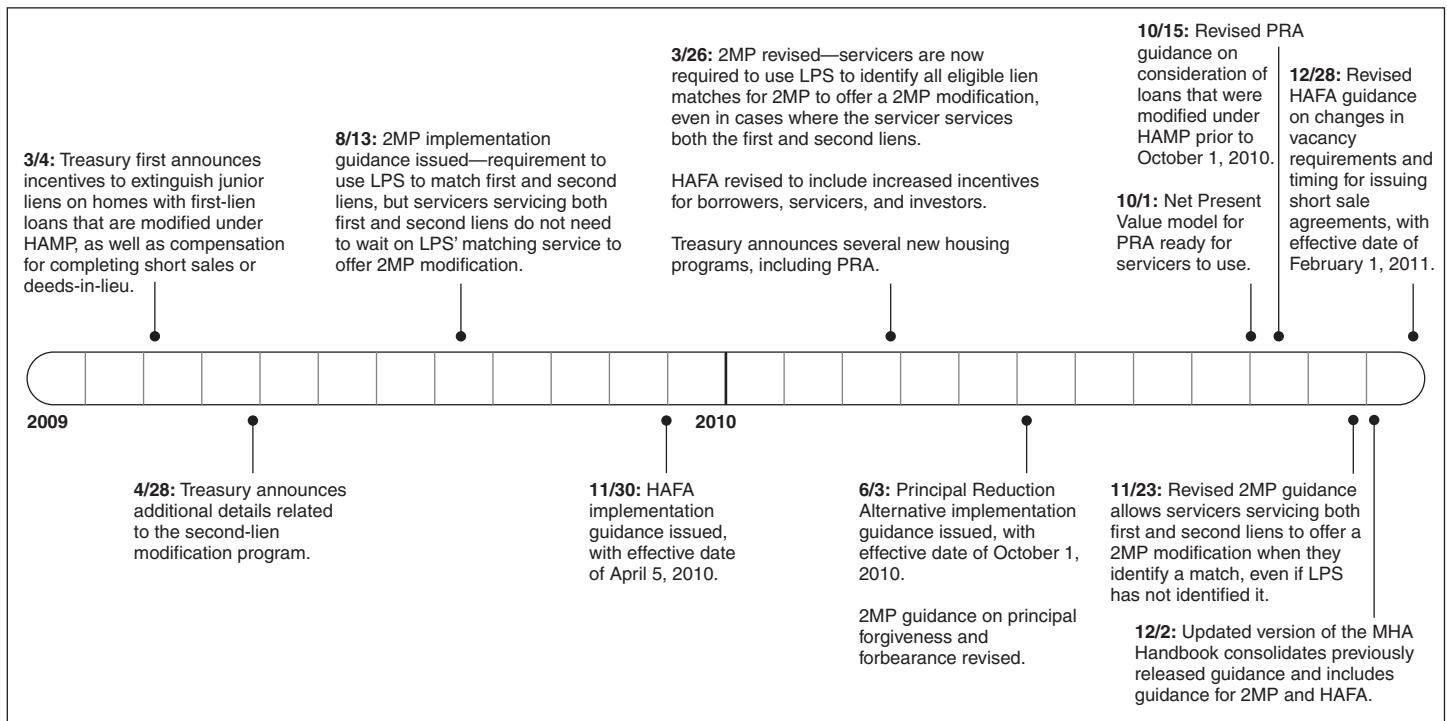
3/4: Treasury first announces incentives to extinguish junior liens on homes with first-lien loans that are modified under HAMP, as well as compensation for completing short sales or deeds-in-lieu.

8/13: 2MP implementation guidance issued—requirement to use LPS to match first and second liens, but servicers servicing both first and second liens do not need to wait on LPS' matching service to offer 2MP modification.

3/26: 2MP revised—servicers are now required to use LPS to identify all eligible lien matches for 2MP to offer a 2MP modification, even in cases where the servicer services both the first and second liens.

HAFA revised to include increased incentives for borrowers, servicers, and investors.

Treasury announces several new housing programs, including PRA.

10/15: Revised PRA guidance on consideration of loans that were modified under HAMP prior to October 1, 2010.

10/1: Net Present Value model for PRA ready for servicers to use.

12/28: Revised HAFA guidance on changes in vacancy requirements and timing for issuing short sale agreements, with effective date of February 1, 2011.

2009

2010

4/28: Treasury announces additional details related to the second-lien modification program.

11/30: HAFA implementation guidance issued, with effective date of April 5, 2010.

6/3: Principal Reduction Alternative implementation guidance issued, with effective date of October 1, 2010.

2MP guidance on principal forgiveness and forbearance revised.

11/23: Revised 2MP guidance allows servicers servicing both first and second liens to offer a 2MP modification when they identify a match, even if LPS has not identified it.

12/2: Updated version of the MHA Handbook consolidates previously released guidance and includes guidance for 2MP and HAFA.